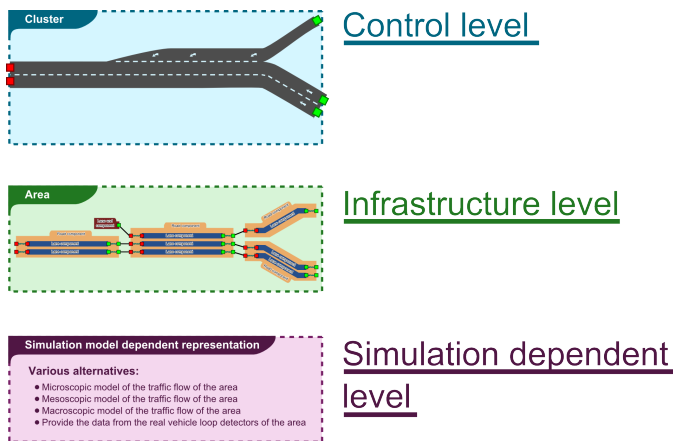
Cluster

Control level

Area

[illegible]

Infrastructure level

Simulation model dependent representation

Various alternatives:

- Microscopic model of the traffic flow of the area
- Mesoscopic model of the traffic flow of the area
- Macroscopic model of the traffic flow of the area
- Provide the data from the real vehicle loop detectors of the area

Simulation dependent level